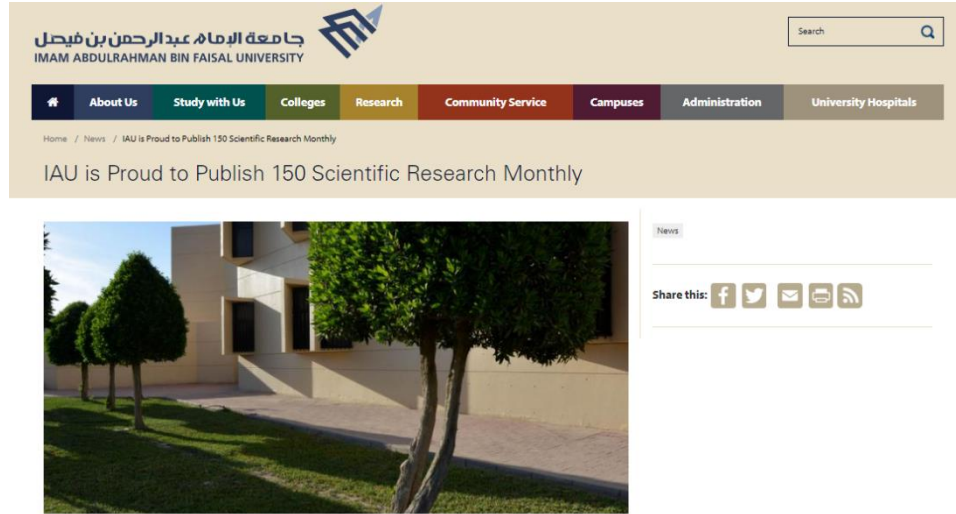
جامعة الإمام عبدالرحمن بن فيصل
IMAM ABDULRAHMAN BIN FAISAL UNIVERSITY

Search

About Us | Study with Us | Colleges | Research | Community Service | Campuses | Administration | University Hospitals

Home / News / IAU is Proud to Publish 150 Scientific Research Monthly

IAU is Proud to Publish 150 Scientific Research Monthly

News

Share this: